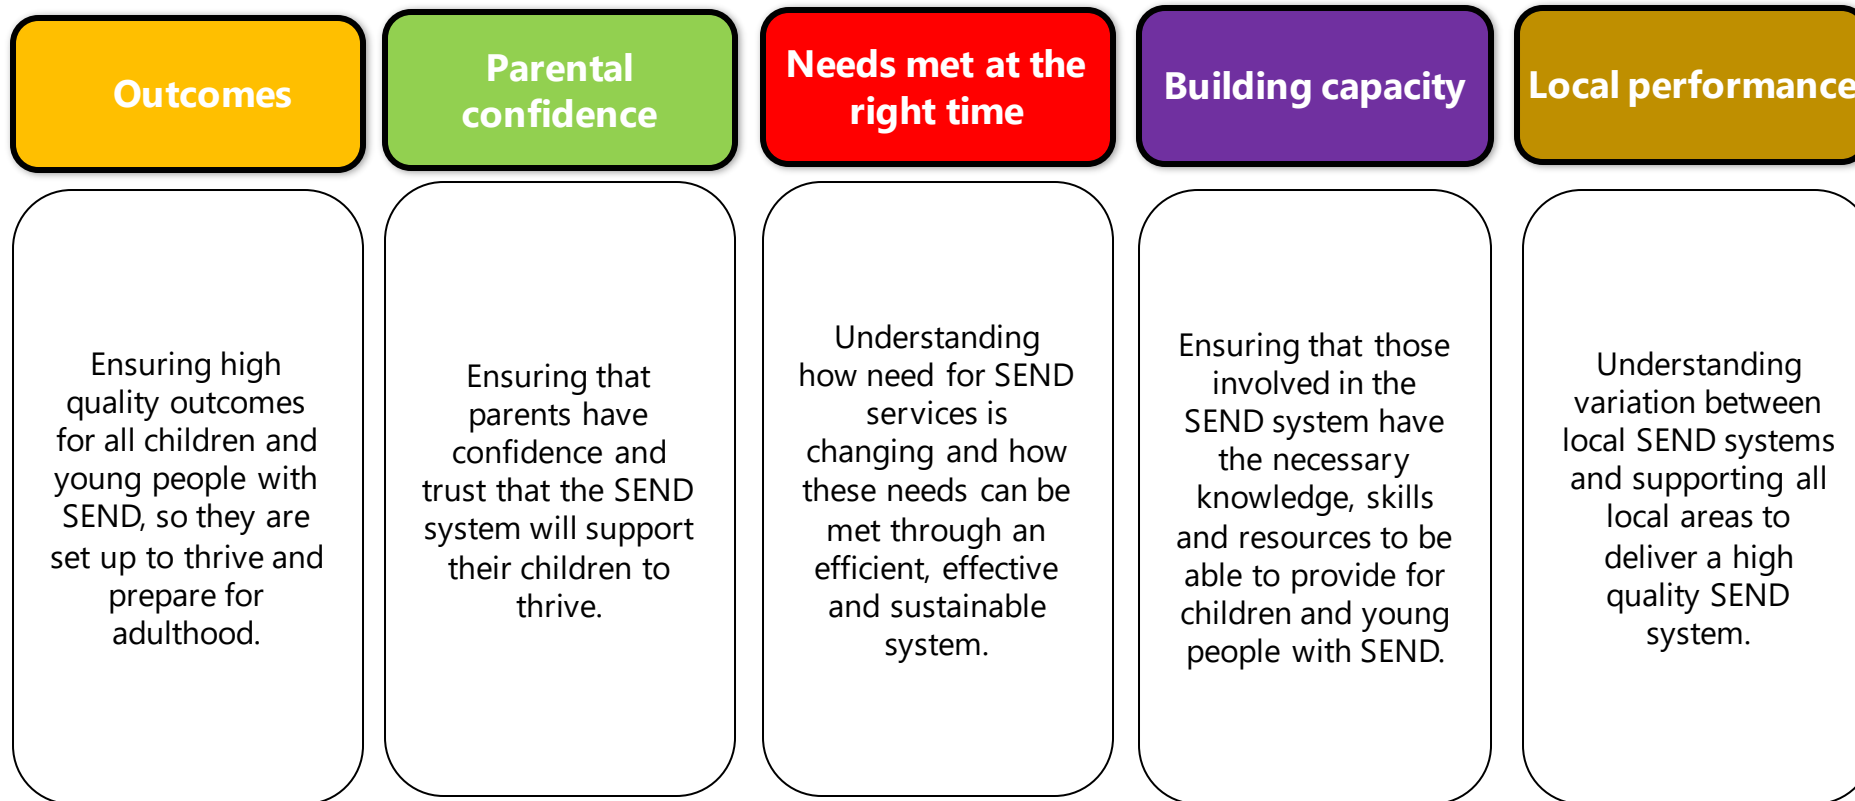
Outcomes

Ensuring high quality outcomes for all children and young people with SEND, so they are set up to thrive and prepare for adulthood.

Parental confidence

Ensuring that parents have confidence and trust that the SEND system will support their children to thrive.

Needs met at the right time

Understanding how need for SEND services is changing and how these needs can be met through an efficient, effective and sustainable system.

Building capacity

Ensuring that those involved in the SEND system have the necessary knowledge, skills and resources to be able to provide for children and young people with SEND.

Local performance

Understanding variation between local SEND systems and supporting all local areas to deliver a high quality SEND system.